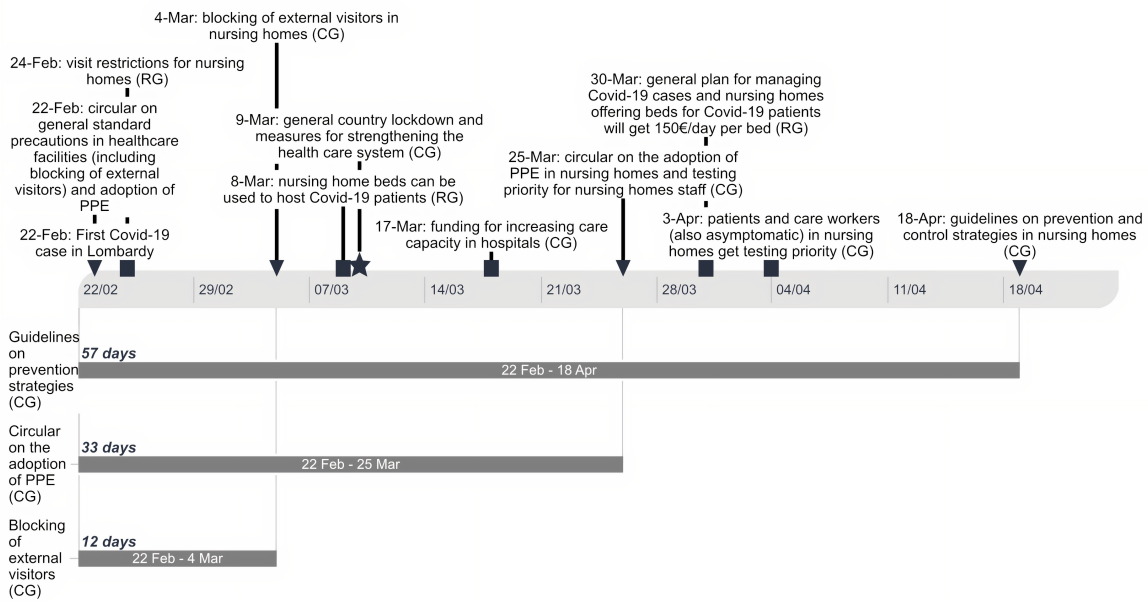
4-Mar: blocking of external visitors in nursing homes (CG)

24-Feb: visit restrictions for nursing homes (RG)

22-Feb: circular on general standard precautions in healthcare facilities (including blocking of external visitors) and adoption of PPE

22-Feb: First Covid-19 case in Lombardy

9-Mar: general country lockdown and measures for strengthening the health care system (CG)

8-Mar: nursing home beds can be used to host Covid-19 patients (RG)

17-Mar: funding for increasing care capacity in hospitals (CG)

30-Mar: general plan for managing Covid-19 cases and nursing homes offering beds for Covid-19 patients will get 150€/day per bed (RG)

25-Mar: circular on the adoption of PPE in nursing homes and testing priority for nursing homes staff (CG)

3-Apr: patients and care workers (also asymptomatic) in nursing homes get testing priority (CG)

18-Apr: guidelines on prevention and control strategies in nursing homes (CG)

22/02 29/02 07/03 14/03 21/03 28/03 04/04 11/04 18/04

Guidelines on prevention strategies (CG)
57 days
22 Feb - 18 Apr

Circular on the adoption of PPE (CG)
33 days
22 Feb - 25 Mar

Blocking of external visitors (CG)
12 days
22 Feb - 4 Mar